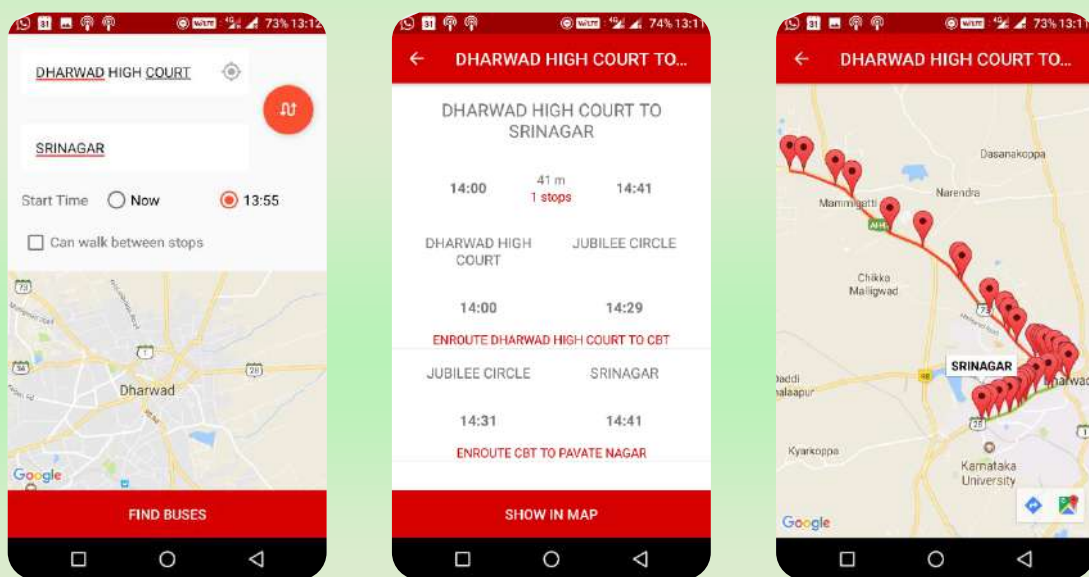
73% 13:12

DHARWAD HIGH COURT

SRINAGAR

Start Time Now 13:55

Can walk between stops

73

1

28

Dharwad

Google

FIND BUSES

74% 13:11

← DHARWAD HIGH COURT TO...

DHARWAD HIGH COURT TO SRINAGAR

14:00 41 m 1 stops 14:41

DHARWAD HIGH COURT JUBILEE CIRCLE

14:00 14:29

ENROUTE DHARWAD HIGH COURT TO CBT

JUBILEE CIRCLE SRINAGAR

14:31 14:41

ENROUTE CBT TO PAVATE NAGAR

SHOW IN MAP

73% 13:11

← DHARWAD HIGH COURT TO...

Dasanakoppa

Narendra

Mammigatti

AH47

Chikka Malligwad

73

SRINAGAR

Dharwad

Daddi Kalaapur

25

Kyarkoppa

Karnataka University

Google